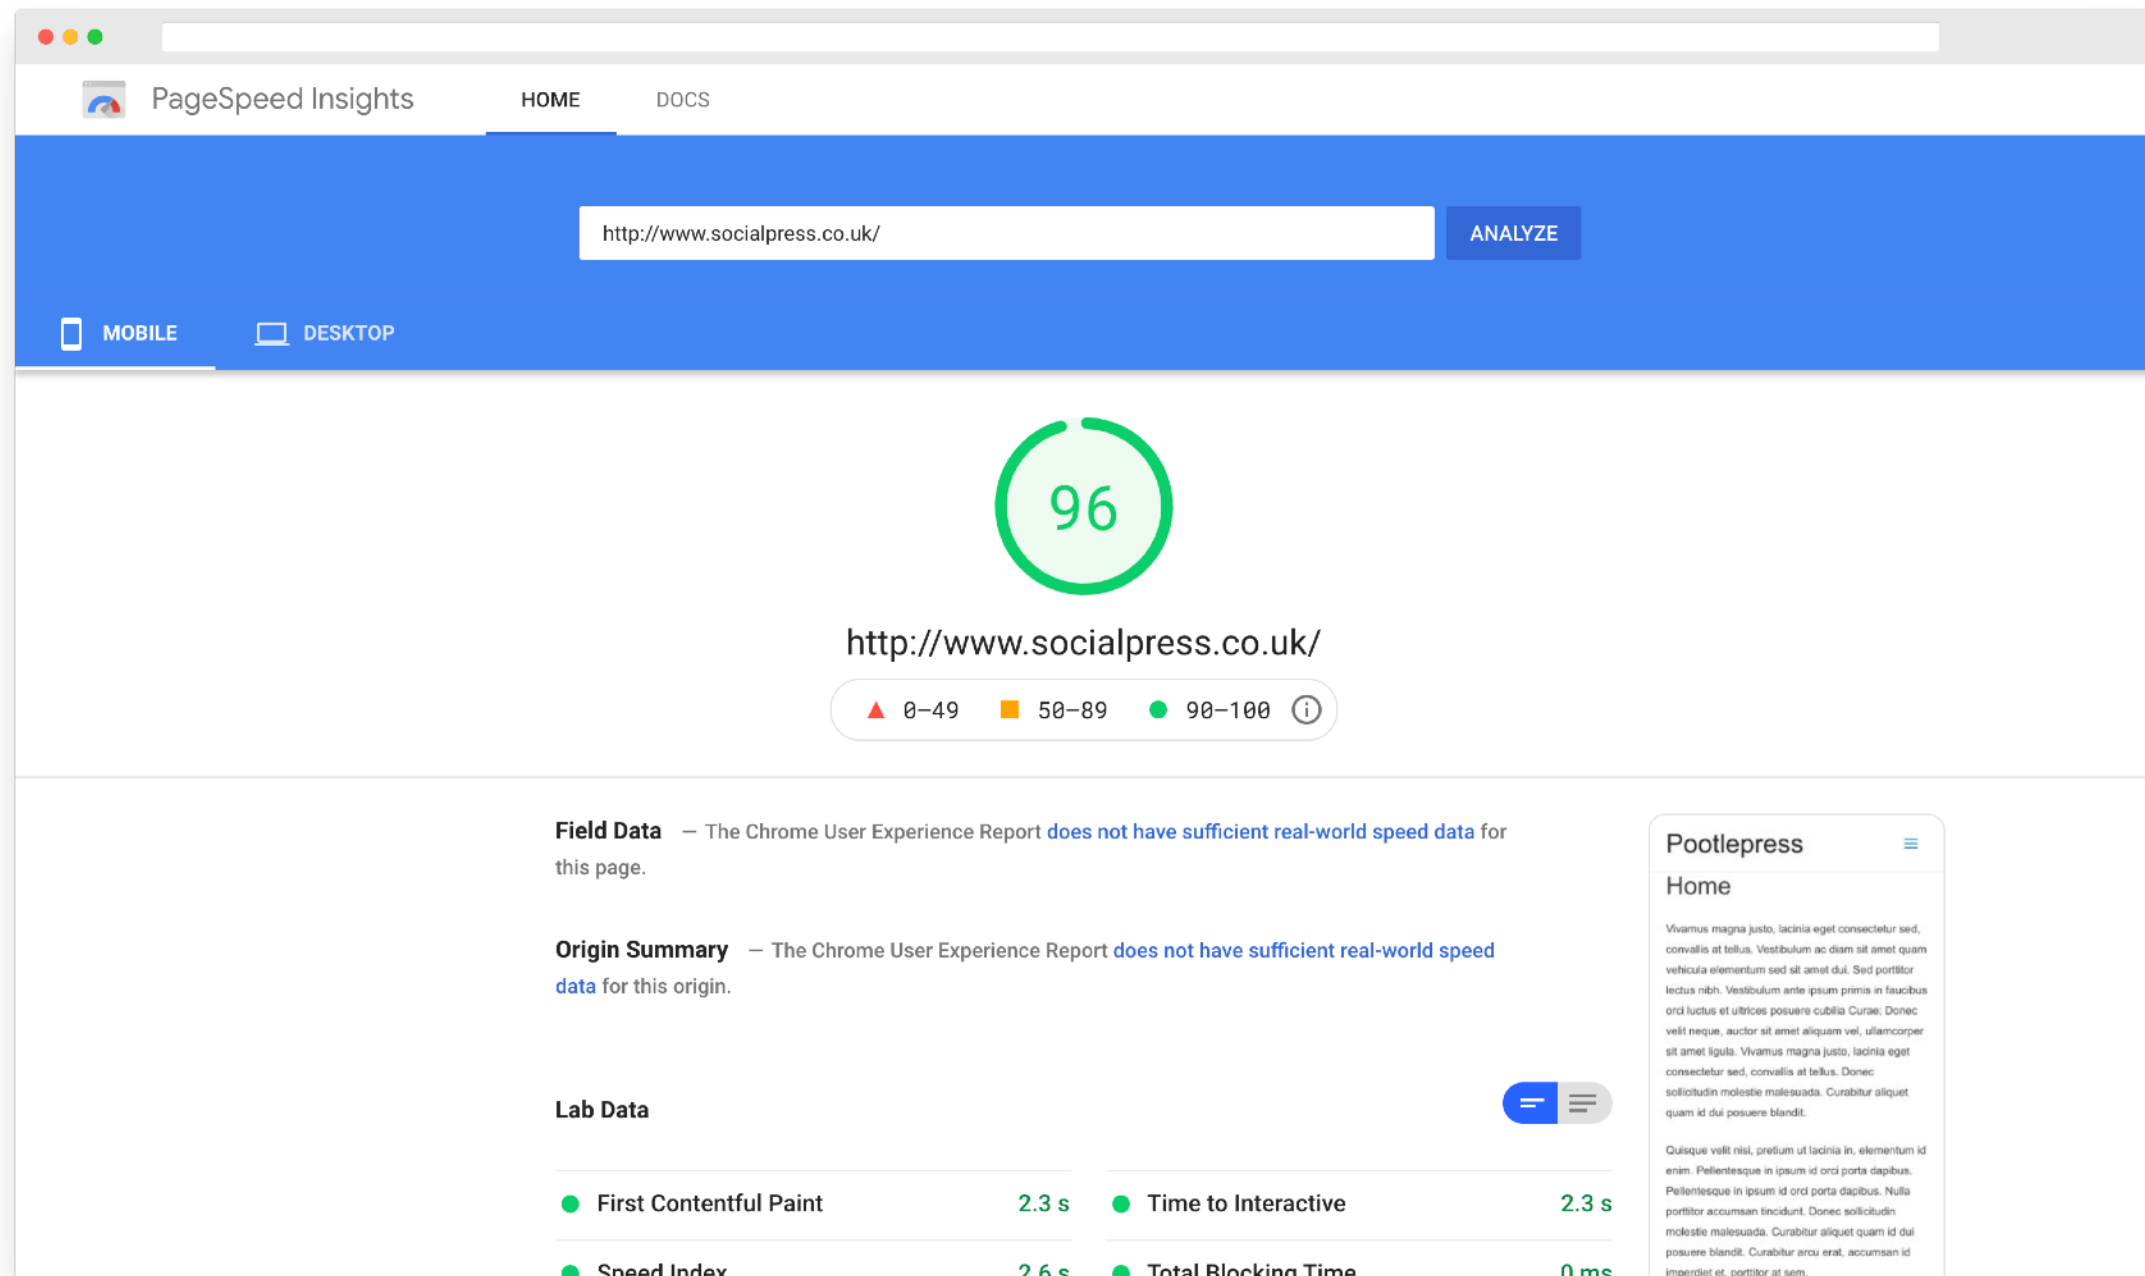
PageSpeed Insights HOME DOCS

http://www.socialpress.co.uk/ ANALYZE

MOBILE DESKTOP

96

http://www.socialpress.co.uk/

0–49 50–89 90–100

Field Data — The Chrome User Experience Report does not have sufficient real-world speed data for this page.

Origin Summary — The Chrome User Experience Report does not have sufficient real-world speed data for this origin.

Lab Data

First Contentful Paint 2.3 s

Time to Interactive 2.3 s

Speed Index 2.6 s

Total Blocking Time 0 ms

Pootlepress

Home

Vivamus magna justo, lacinia eget consectetur sed, convallis at tellus. Vestibulum ac diam sit amet quam vehicula elementum sed sit amet dui. Sed porttitor lectus nibh. Vestibulum ante ipsum primis in faucibus orci luctus et ultrices posuere cubilia Curae; Donec velit neque, auctor sit amet aliquam vel, ullamcorper sit amet ligula. Vivamus magna justo, lacinia eget consectetur sed, convallis at tellus. Donec sollicitudin molestie malesuada. Curabitur aliquet quam id dui posuere blandit.

Quisque velit nisi, pretium ut lacinia in, elementum id enim. Pellentesque in ipsum id orci porta dapibus. Pellentesque in ipsum id orci porta dapibus. Nulla porttitor accumsan tincidunt. Donec sollicitudin molestie malesuada. Curabitur aliquet quam id dui posuere blandit. Curabitur arcu erat, accumsan id imperdiet et, porttitor at sem.